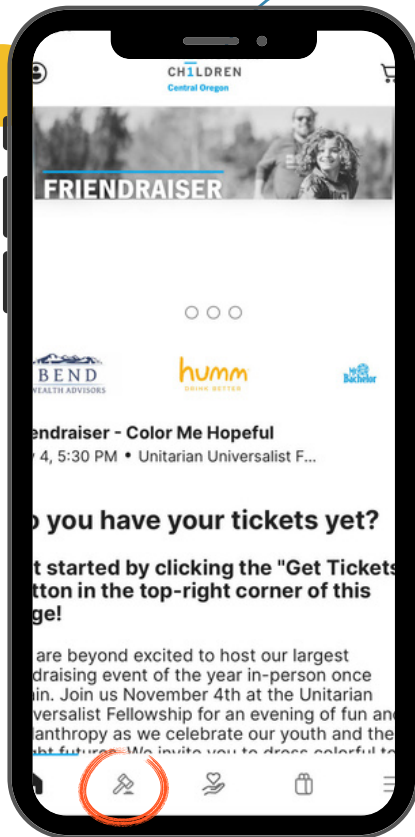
CH1LDREN
Central Oregon

FRIENDRAISER

BEND
WEALTH ADVISORS

humm
DRINK BETTER

Mt. Bachelor

endraiser - Color Me Hopeful
4, 5:30 PM • Unitarian Universalist F...

o you have your tickets yet?

t started by clicking the "Get Tickets tton in the top-right corner of this ge!

are beyond excited to host our largest draising event of the year in-person once ain. Join us November 4th at the Unitarian versalist Fellowship for an evening of fun and anthropy as we celebrate our youth and the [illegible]